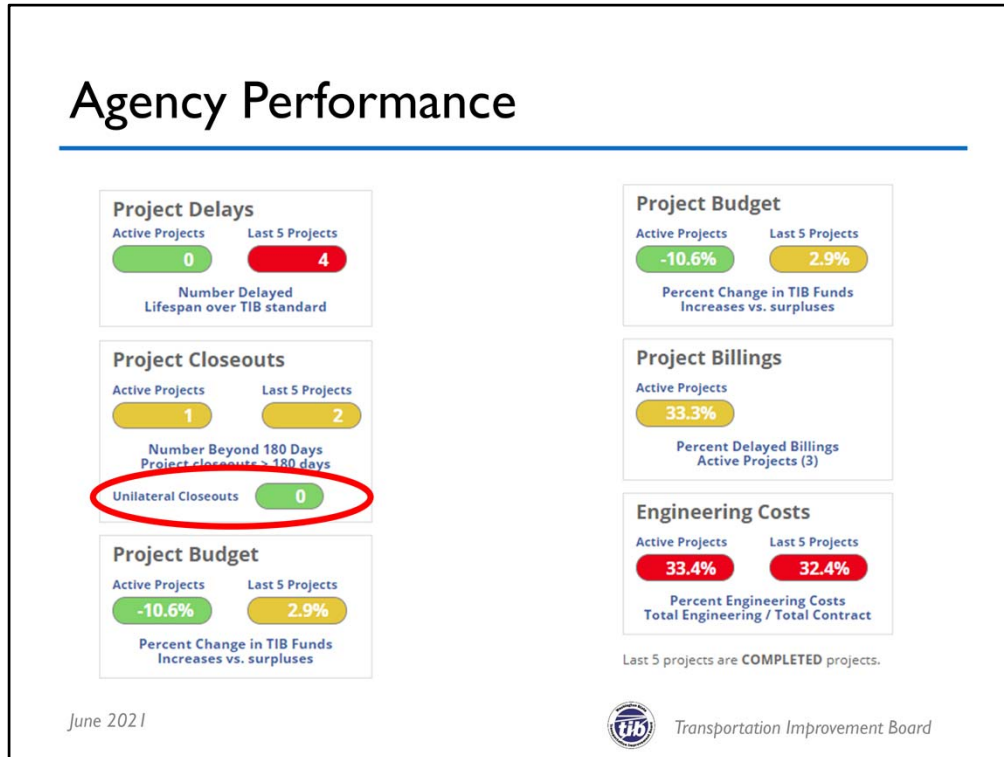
Agency Performance

Project Delays
Active Projects
0
Last 5 Projects
4
Number Delayed
Lifespan over TIB standard

Project Closeouts
Active Projects
1
Last 5 Projects
2
Number Beyond 180 Days
Project closeouts > 180 days
Unilateral Closeouts
0

Project Budget
Active Projects
-10.6%
Last 5 Projects
2.9%
Percent Change in TIB Funds
Increases vs. surpluses

Project Budget
Active Projects
-10.6%
Last 5 Projects
2.9%
Percent Change in TIB Funds
Increases vs. surpluses

Project Billings
Active Projects
33.3%
Percent Delayed Billings
Active Projects (3)

Engineering Costs
Active Projects
33.4%
Last 5 Projects
32.4%
Percent Engineering Costs
Total Engineering / Total Contract

Last 5 projects are COMPLETED projects.

June 2021

tib

Transportation Improvement Board